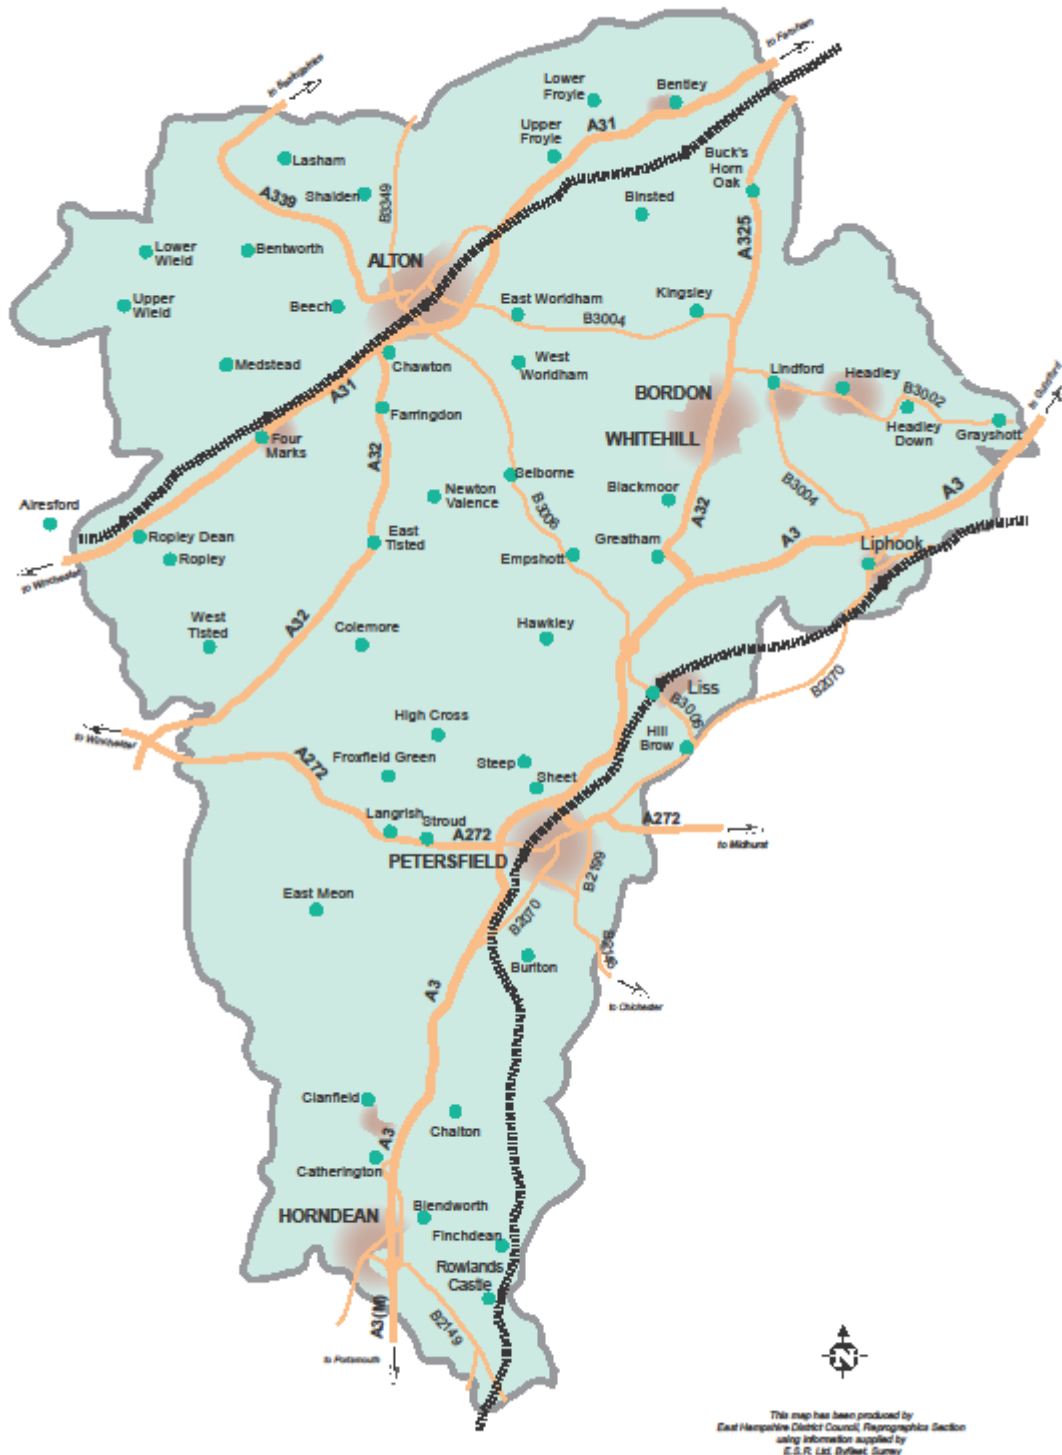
to Farnham
to Basingstoke
Lower Froyle
Bentley
A31
Upper Froyle
Lasham
Buck's Horn Oak
A339
Shalden
B3349
Binsted
Lower Wield
Bentworth
A325
ALTON
Upper Wield
Beech
East Worldham
Kingsley
B3004
Medstead
Chawton
West Worldham
Lindford
Headley
A31
BORDON
B3002
Farringdon
to Guildford
Four Marks
WHITEHILL
Headley Down
Grayshott
A32
Belborne
B3004
Airesford
Newton Valence
Blackmoor
A3
B3006
A32
Ropley Dean
East Tisted
Greatham
A3
Liphook
to Winchester
Ropley
Empshott
West Tisted
A32
Colemore
Hawkley
B2070
Liss
B3006
to Winchester
High Cross
Hill Brow
A272
Froxfield Green
Steep
Sheet
Langrish
Stroud
A272
A272
to Midhurst
PETERSFIELD
B2199
East Meon
B2070
B2146
Buriton
A3
to Chichester
Clanfield
A3
Chalton
Catherington
Blendworth
HORNDEAN
Finchdean
Rowlands Castle
A3(M)
B2149
to Portsmouth
N
This map has been produced by East Hampshire District Council, Reprographics Section using information supplied by E.S.R. Ltd, Byfleet, Surrey